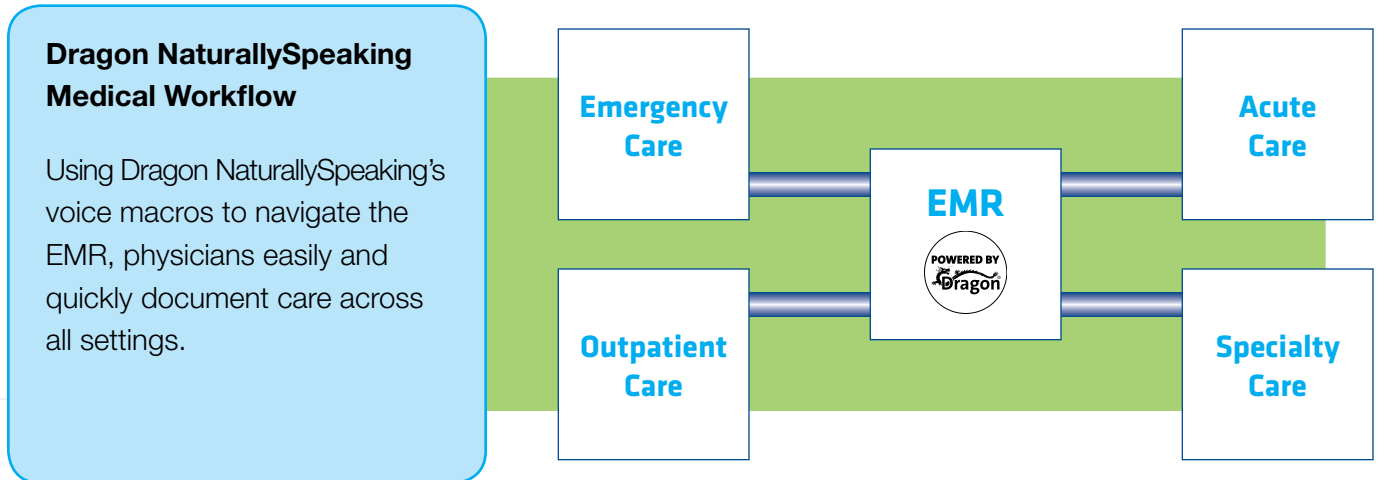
Dragon NaturallySpeaking Medical Workflow

Using Dragon NaturallySpeaking's voice macros to navigate the EMR, physicians easily and quickly document care across all settings.

Emergency Care

Acute Care

EMR

POWERED BY Dragon

Outpatient Care

Specialty Care